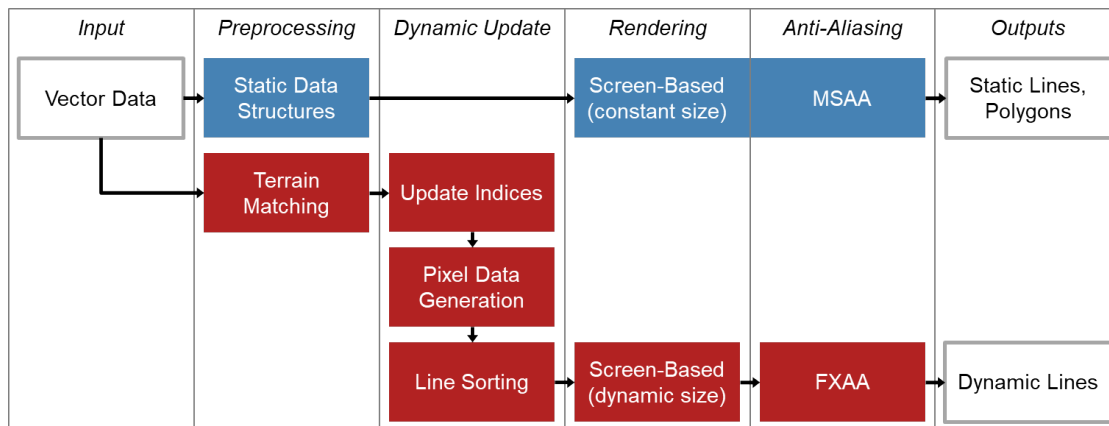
Input

Preprocessing

Dynamic Update

Rendering

Anti-Aliasing

Outputs

Vector Data

Static Data Structures

Screen-Based (constant size)

MSAA

Static Lines, Polygons

Terrain Matching

Update Indices

Pixel Data Generation

Line Sorting

Screen-Based (dynamic size)

FXAA

Dynamic Lines